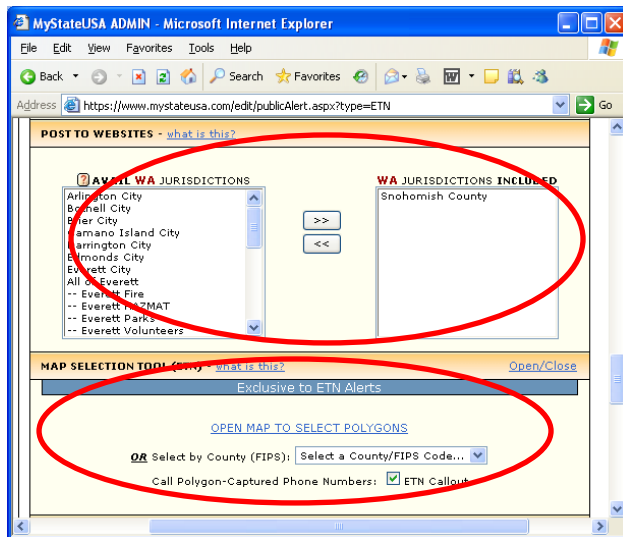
MyStateUSA ADMIN - Microsoft Internet Explorer

File Edit View Favorites Tools Help

Back Search Favorites

Address https://www.mystateusa.com/edit/publicAlert.aspx?type=ETN Go

POST TO WEBSITES - what is this?

? AVAIL WA JURISDICTIONS

Arlington City
Bothell City
Brier City
Camano Island City
Darrington City
Edmonds City
Everett City
All of Everett
-- Everett Fire
-- Everett HAZMAT
-- Everett Parks
-- Everett Volunteers

>>
<<

WA JURISDICTIONS INCLUDED

Snohomish County

MAP SELECTION TOOL (ETN) - what is this?

Open/Close

Exclusive to ETN Alerts

OPEN MAP TO SELECT POLYGONS

OR Select by County (FIPS): Select a County/FIPS Code...

Call Polygon-Captured Phone Numbers: ETN Callout